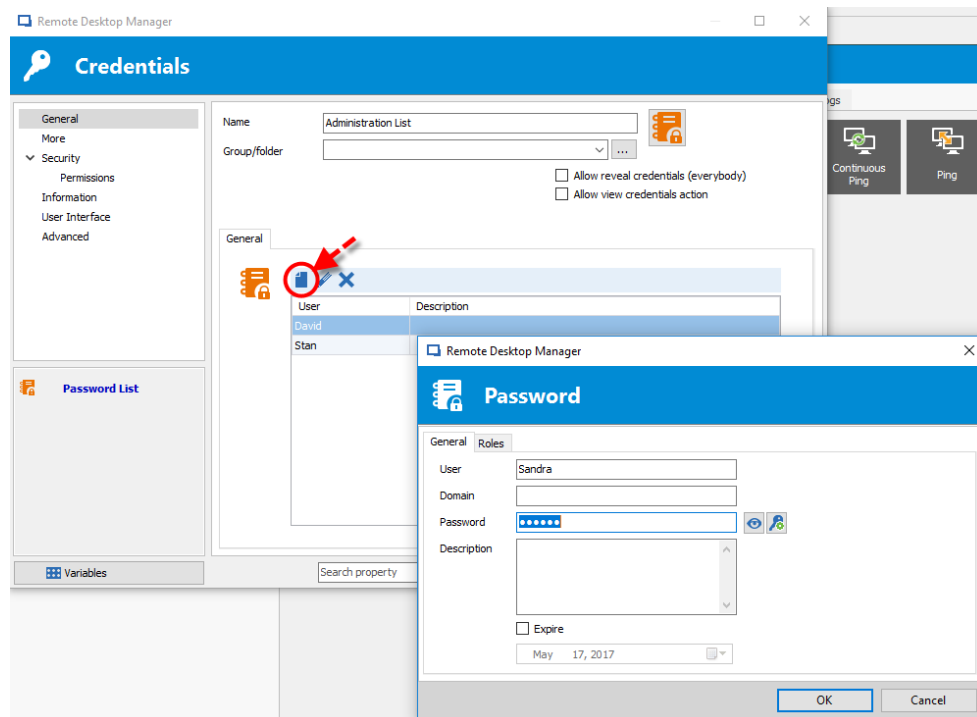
Remote Desktop Manager

Credentials

General
More
Security
Permissions
Information
User Interface
Advanced

Password List

Variables

Name Administration List
Group/folder ...
Allow reveal credentials (everybody)
Allow view credentials action

General

User Description
David
Stan

Search property

gs

Continuous Ping

Ping

Remote Desktop Manager

Password

General Roles

User Sandra
Domain
Password ••••••
Description

Expire

May 17, 2017

OK Cancel